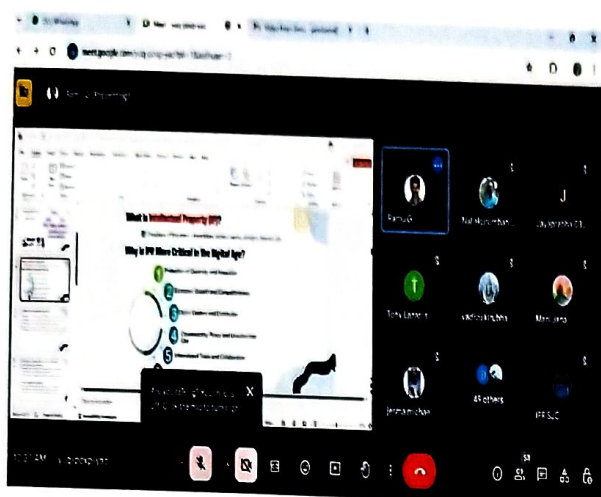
What is Intellectual Property (IP)?

Why is IPR More Critical in the Digital Age?

1 Protection of Creativity and Innovation

2 Economic Growth and Competitiveness

3 Global Markets and Distribution

4 Cybersecurity, Piracy and Unauthorized Use

5 Technological Tools and Collaboration

Ramu G

Nal Murugan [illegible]

J

Jayaprabha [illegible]

T

Tony Lanza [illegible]

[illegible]

Manjusha

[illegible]

48 others

IFR SUC

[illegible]

X

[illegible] AM

53